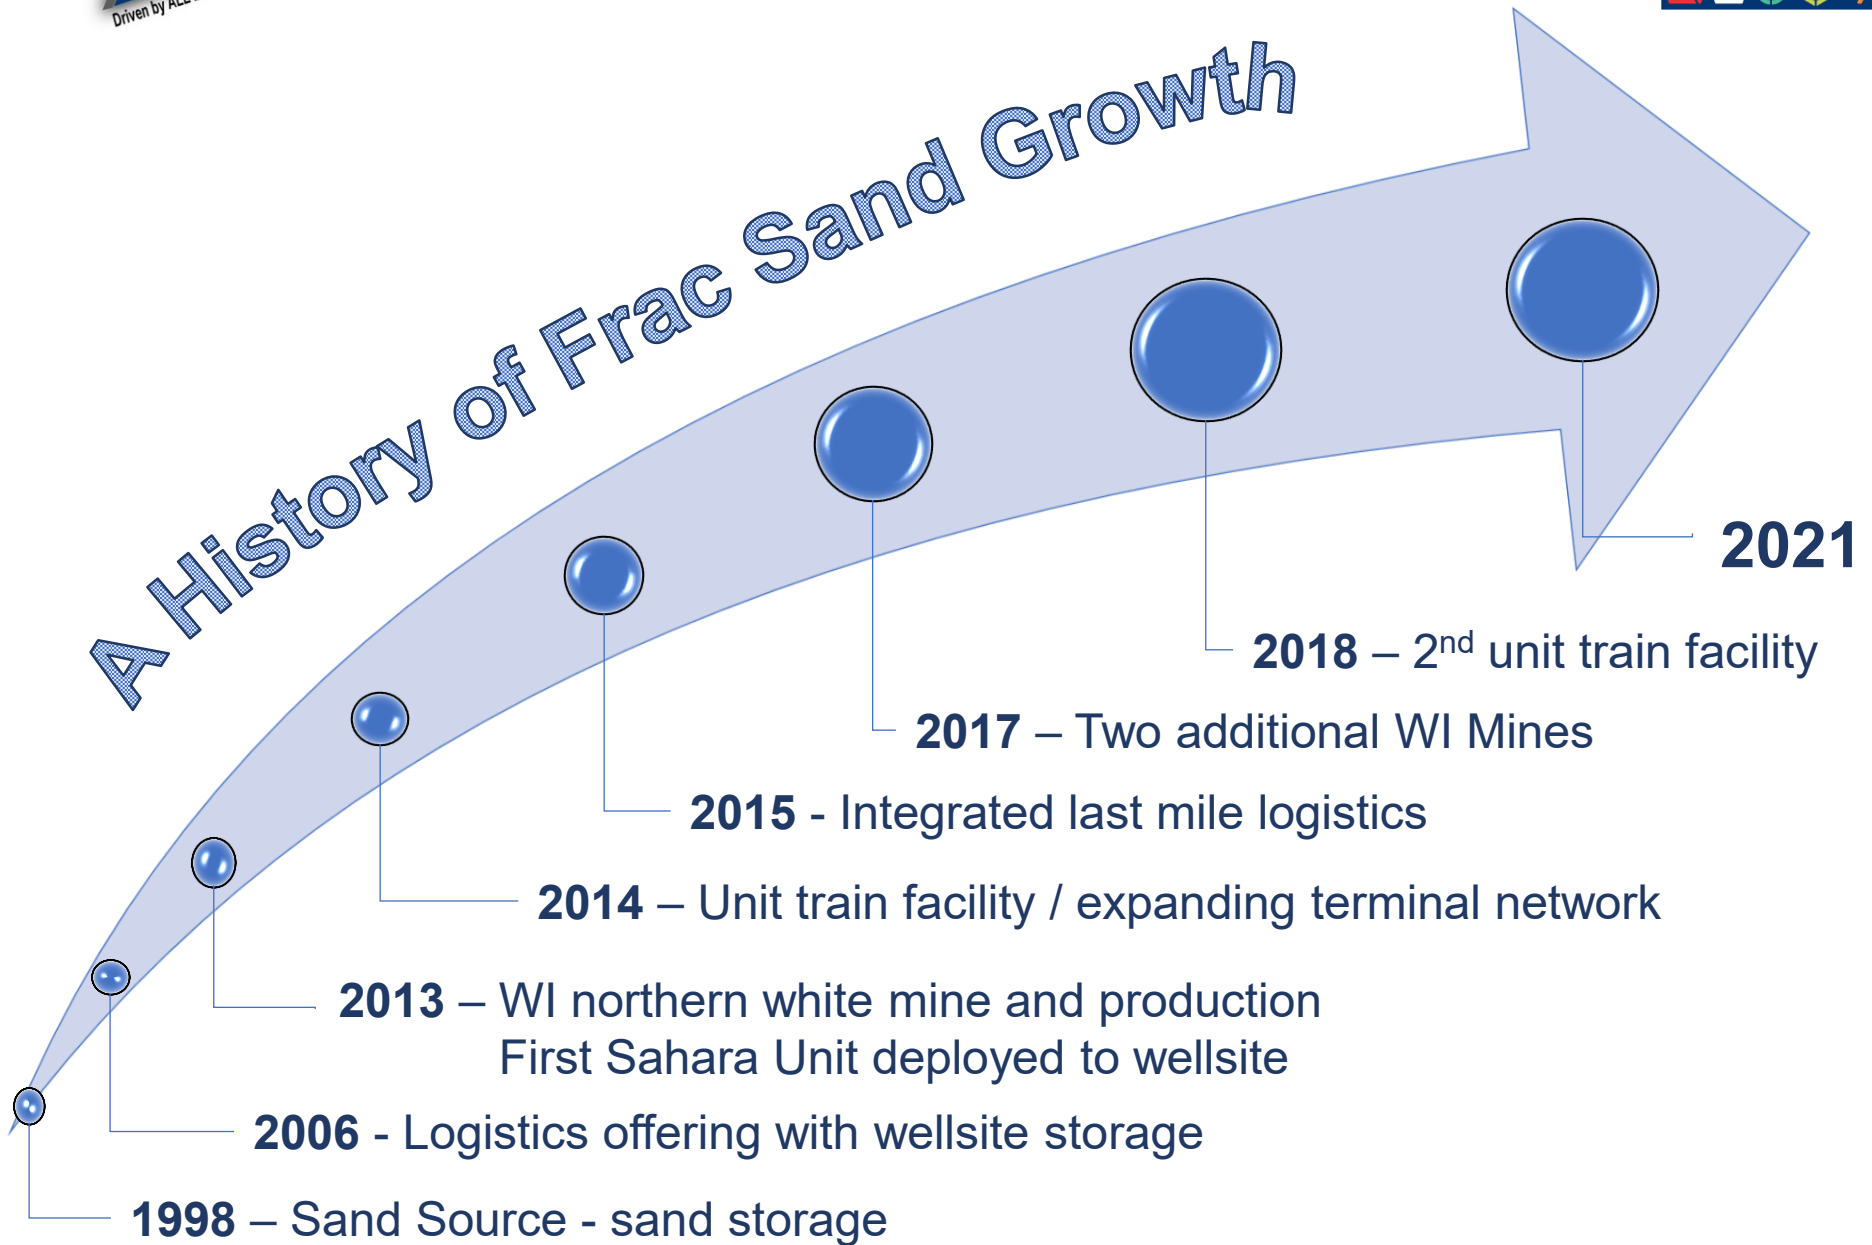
Driven by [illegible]

A History of Frac Sand Growth

2021

**2018** – 2$^{nd}$ unit train facility

**2017** – Two additional WI Mines

**2015** - Integrated last mile logistics

**2014** – Unit train facility / expanding terminal network

**2013** – WI northern white mine and production
First Sahara Unit deployed to wellsite

**2006** - Logistics offering with wellsite storage

**1998** – Sand Source - sand storage